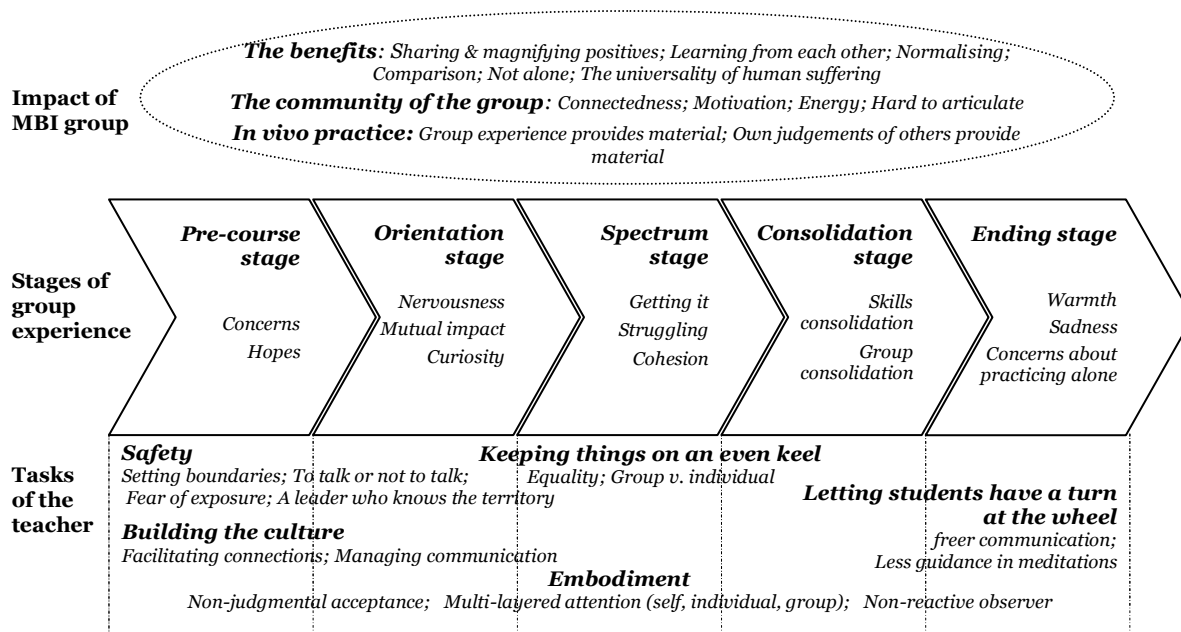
Impact of MBI group

The benefits: Sharing & magnifying positives; Learning from each other; Normalising; Comparison; Not alone; The universality of human suffering

The community of the group: Connectedness; Motivation; Energy; Hard to articulate

In vivo practice: Group experience provides material; Own judgements of others provide material

Stages of group experience

Pre-course stage

Concerns
Hopes

Orientation stage

Nervousness
Mutual impact
Curiosity

Spectrum stage

Getting it
Struggling
Cohesion

Consolidation stage

Skills consolidation
Group consolidation

Ending stage

Warmth
Sadness
Concerns about practicing alone

Tasks of the teacher

Safety
Setting boundaries; To talk or not to talk; Fear of exposure; A leader who knows the territory

Keeping things on an even keel
Equality; Group v. individual

Letting students have a turn at the wheel
freer communication; Less guidance in meditations

Building the culture
Facilitating connections; Managing communication

Embodiment
Non-judgmental acceptance; Multi-layered attention (self, individual, group); Non-reactive observer